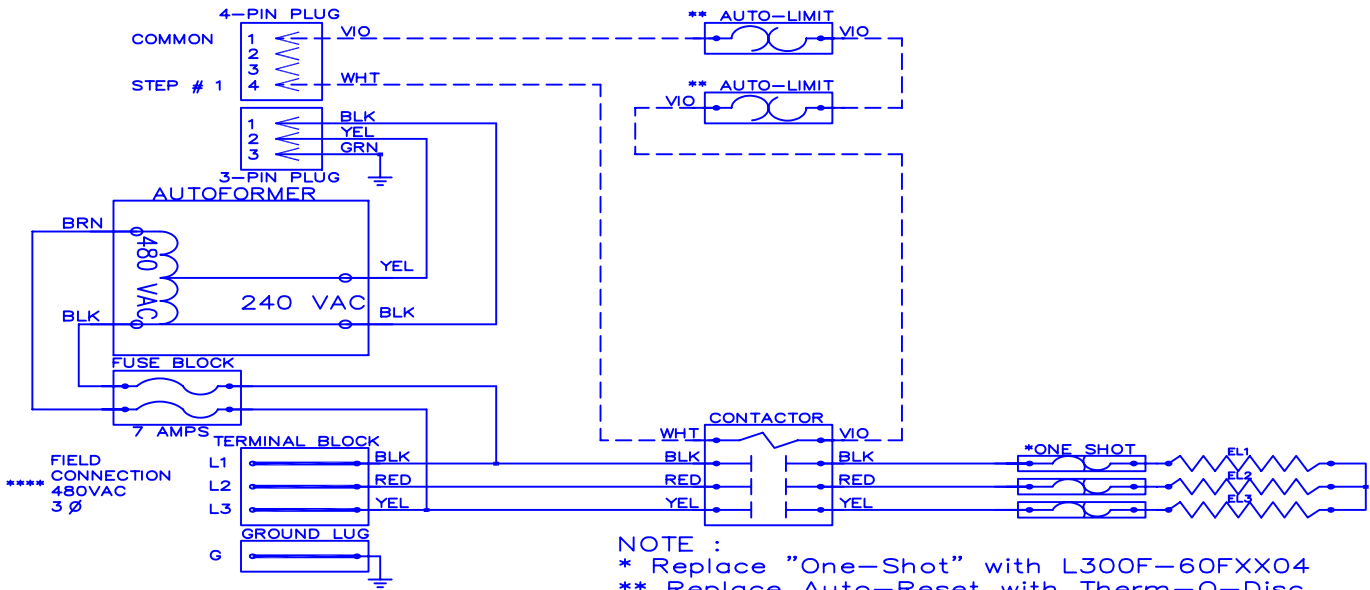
4-PIN PLUG
COMMON
1
2
3
4
STEP # 1
VIO
WHT
** AUTO-LIMIT
VIO
** AUTO-LIMIT
VIO
1
2
3
BLK
YEL
GRN
3-PIN PLUG
AUTOFORMER
BRN
480 VAC
YEL
240 VAC
BLK
BLK
FUSE BLOCK
7 AMPS
CONTACTOR
WHT
VIO
FIELD CONNECTION
**** 480VAC
3 Ø
TERMINAL BLOCK
L1
L2
L3
BLK
RED
YEL
BLK
RED
YEL
BLK
RED
YEL
*ONE SHOT
EL1
EL2
EL3
GROUND LUG
G
NOTE :
* Replace "One-Shot" with L300F-60FXX04
** Replace Auto-Reset with Therm-O-Disc